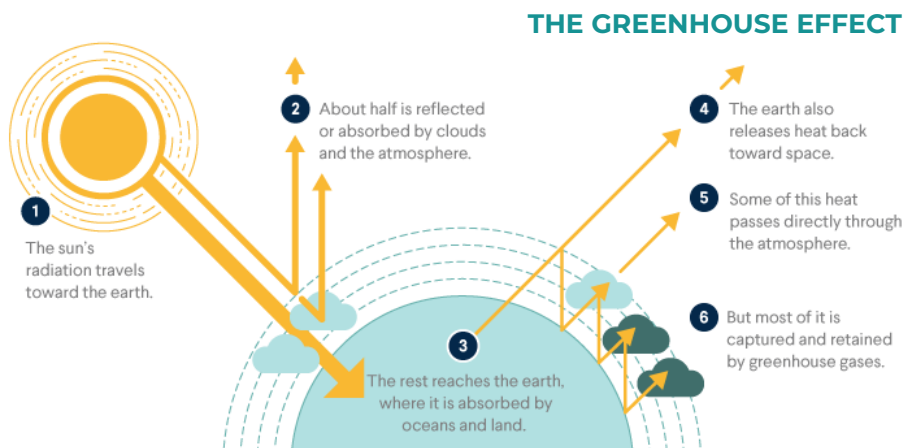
THE GREENHOUSE EFFECT

1
The sun's radiation travels toward the earth.

2
About half is reflected or absorbed by clouds and the atmosphere.

3
The rest reaches the earth, where it is absorbed by oceans and land.

4
The earth also releases heat back toward space.

5
Some of this heat passes directly through the atmosphere.

6
But most of it is captured and retained by greenhouse gases.